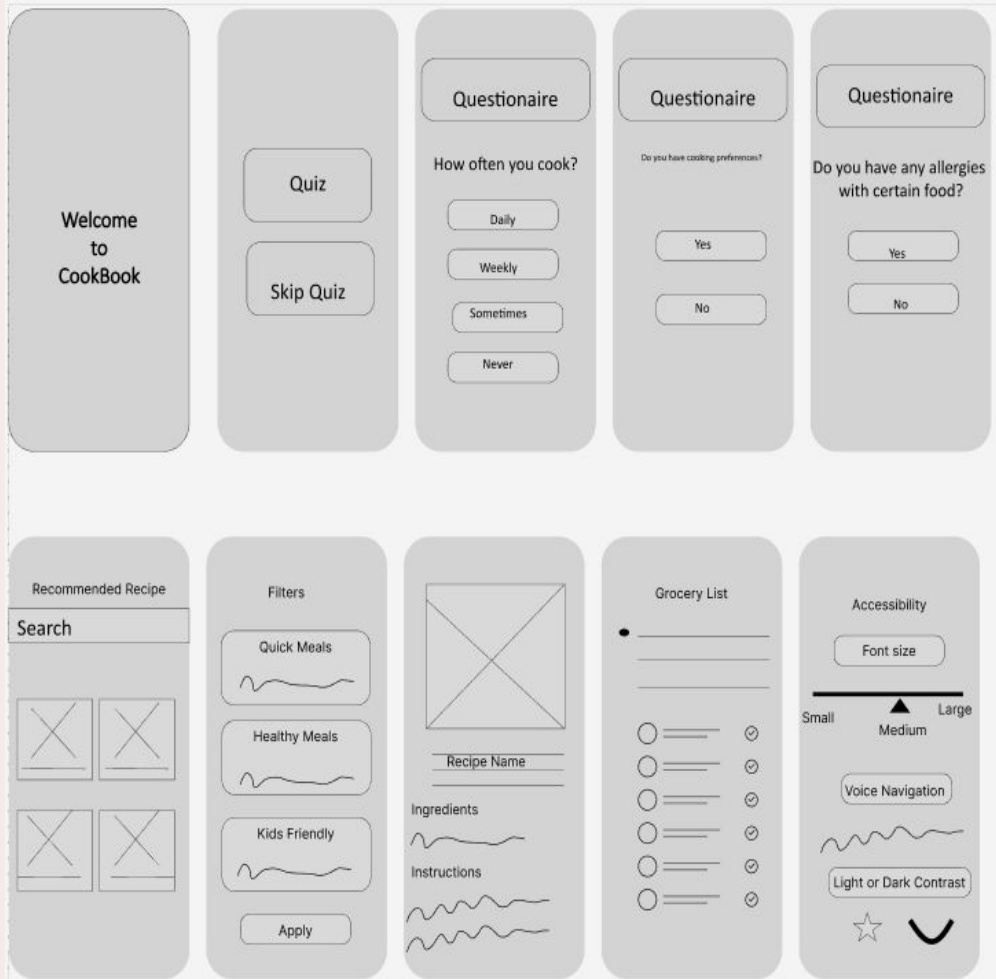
Welcome to CookBook

Quiz

Skip Quiz

Questionaire

How often you cook?

Daily

Weekly

Sometimes

Never

Questionaire

Do you have cooking preferences?

Yes

No

Questionaire

Do you have any allergies with certain food?

Yes

No

Recommended Recipe

Search

Filters

Quick Meals

Healthy Meals

Kids Friendly

Apply

Recipe Name

Ingredients

Instructions

Grocery List

Accessibility

Font size

Small

Medium

Large

Voice Navigation

Light or Dark Contrast